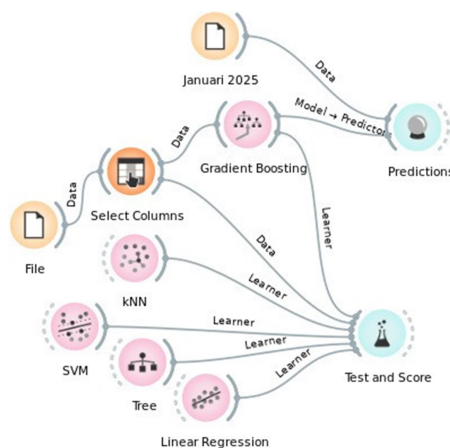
Januari 2025

Data

Model → Predictor

Predictions

Data

Gradient Boosting

Data

Select Columns

Learner

Data

File

kNN

Data

Learner

Learner

SVM

Learner

Learner

Test and Score

Tree

Linear Regression